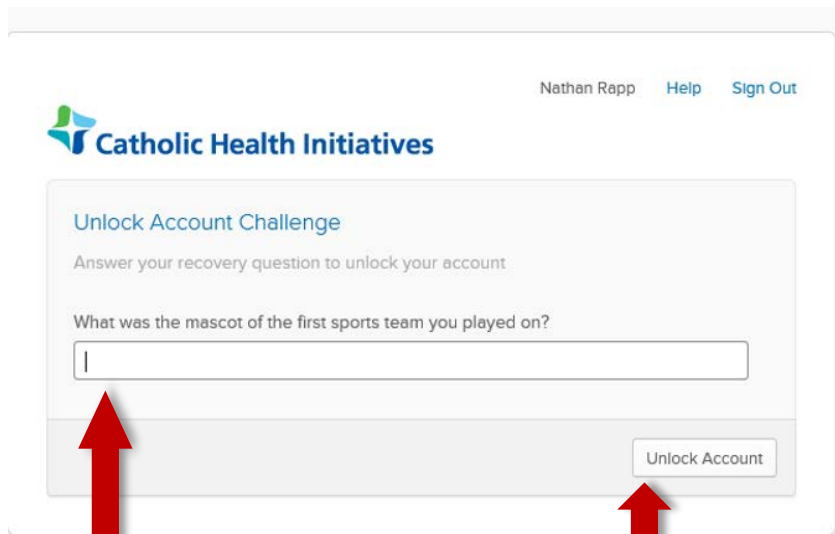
Nathan Rapp Help Sign Out

Catholic Health Initiatives

Unlock Account Challenge

Answer your recovery question to unlock your account

What was the mascot of the first sports team you played on?

Unlock Account